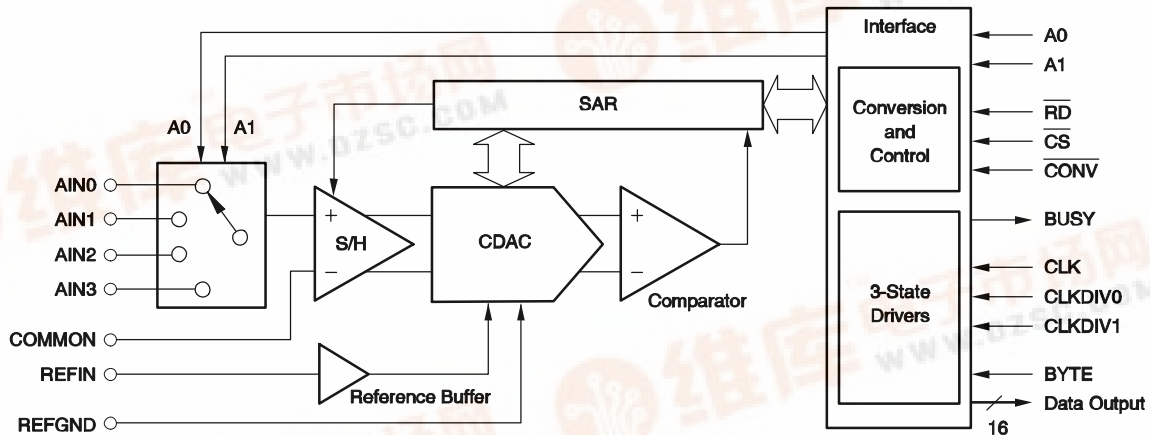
Interface
A0
A1
SAR
A0 A1
Conversion and Control
$\overline{RD}$
$\overline{CS}$
$\overline{CONV}$
AIN0
AIN1
AIN2
AIN3
+
S/H
−
CDAC
+
−
BUSY
CLK
CLKDIV0
CLKDIV1
Comparator
3-State Drivers
COMMON
REFIN
Reference Buffer
BYTE
REFGND
Data Output
16
www.dzsc.com